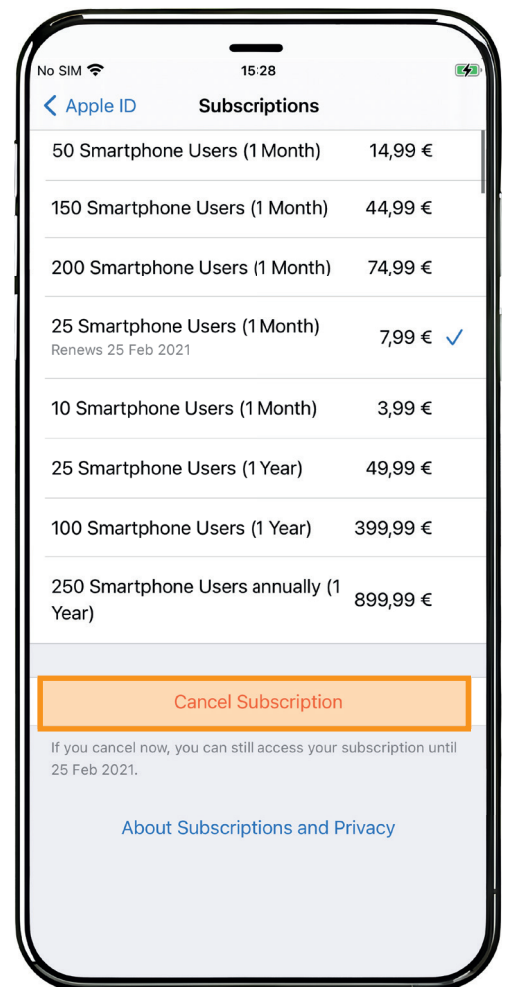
No SIM 15:28

Apple ID Subscriptions

50 Smartphone Users (1 Month) 14,99 €

150 Smartphone Users (1 Month) 44,99 €

200 Smartphone Users (1 Month) 74,99 €

25 Smartphone Users (1 Month) 7,99 €
Renews 25 Feb 2021

10 Smartphone Users (1 Month) 3,99 €

25 Smartphone Users (1 Year) 49,99 €

100 Smartphone Users (1 Year) 399,99 €

250 Smartphone Users annually (1 Year) 899,99 €

Cancel Subscription

If you cancel now, you can still access your subscription until 25 Feb 2021.

About Subscriptions and Privacy